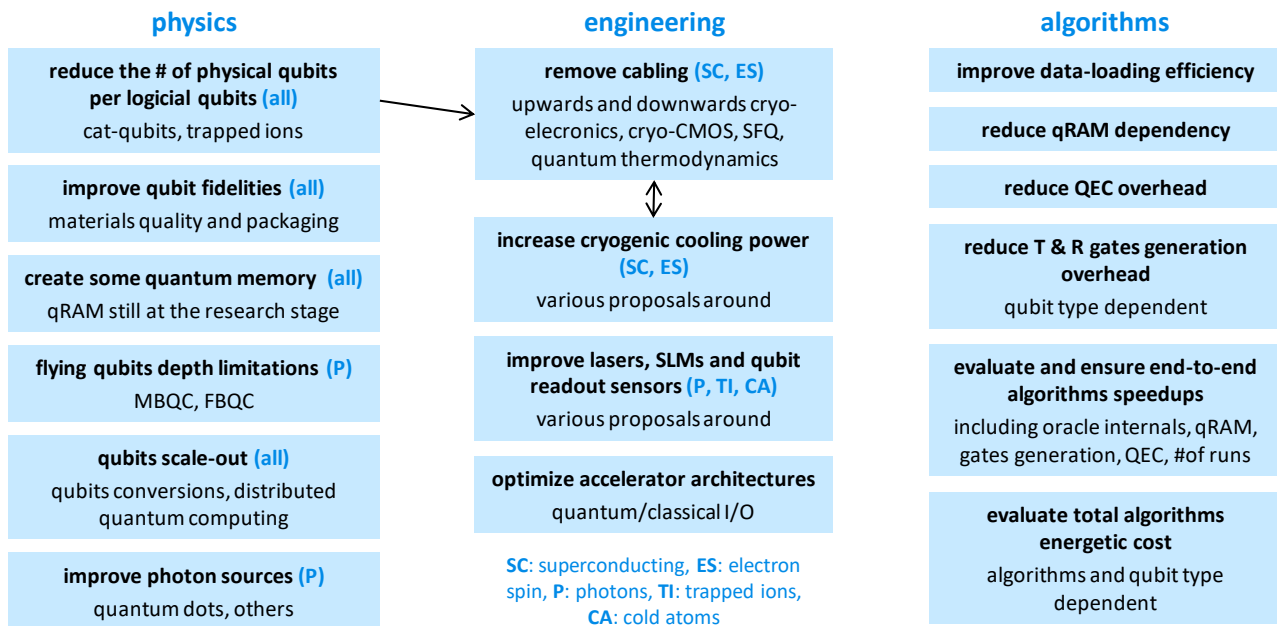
physics

reduce the # of physical qubits per logicial qubits (all)
cat-qubits, trapped ions

improve qubit fidelities (all)
materials quality and packaging

create some quantum memory (all)
qRAM still at the research stage

flying qubits depth limitations (P)
MBQC, FBQC

qubits scale-out (all)
qubits conversions, distributed quantum computing

improve photon sources (P)
quantum dots, others

engineering

remove cabling (SC, ES)
upwards and downwards cryo-elecronics, cryo-CMOS, SFQ, quantum thermodynamics

increase cryogenic cooling power (SC, ES)
various proposals around

improve lasers, SLMs and qubit readout sensors (P, TI, CA)
various proposals around

optimize accelerator architectures
quantum/classical I/O

SC: superconducting, ES: electron spin, P: photons, TI: trapped ions, CA: cold atoms

algorithms

improve data-loading efficiency

reduce qRAM dependency

reduce QEC overhead

reduce T & R gates generation overhead
qubit type dependent

evaluate and ensure end-to-end algorithms speedups
including oracle internals, qRAM, gates generation, QEC, #of runs

evaluate total algorithms energetic cost
algorithms and qubit type dependent